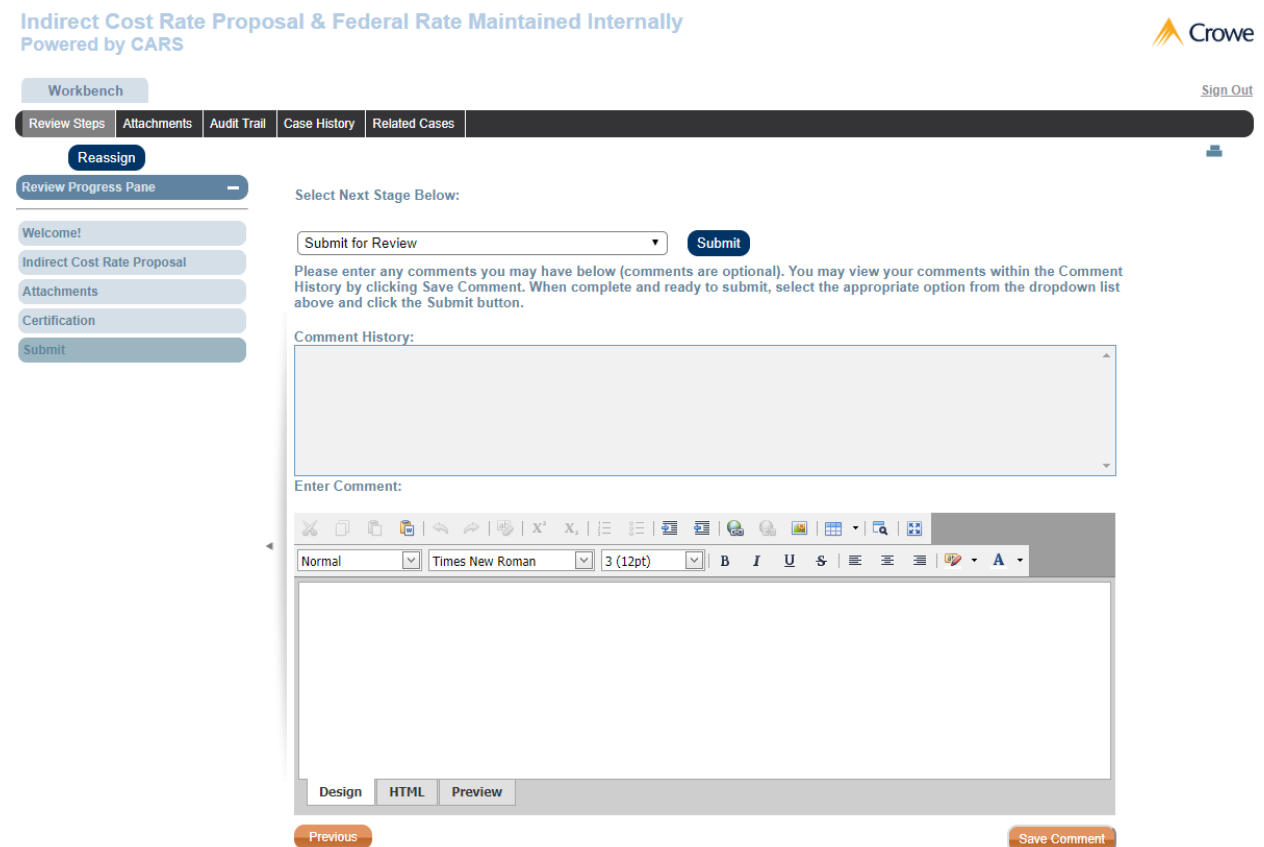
Indirect Cost Rate Proposal & Federal Rate Maintained Internally
Powered by CARS

Crowe

Workbench

Sign Out

Review Steps | Attachments | Audit Trail | Case History | Related Cases

Reassign

Review Progress Pane

Welcome!
Indirect Cost Rate Proposal
Attachments
Certification
Submit

Select Next Stage Below:

Submit for Review

Submit

Please enter any comments you may have below (comments are optional). You may view your comments within the Comment History by clicking Save Comment. When complete and ready to submit, select the appropriate option from the dropdown list above and click the Submit button.

Comment History:

Enter Comment:

Normal
Times New Roman
3 (12pt)
B I U S
A

Design | HTML | Preview

Previous

Save Comment